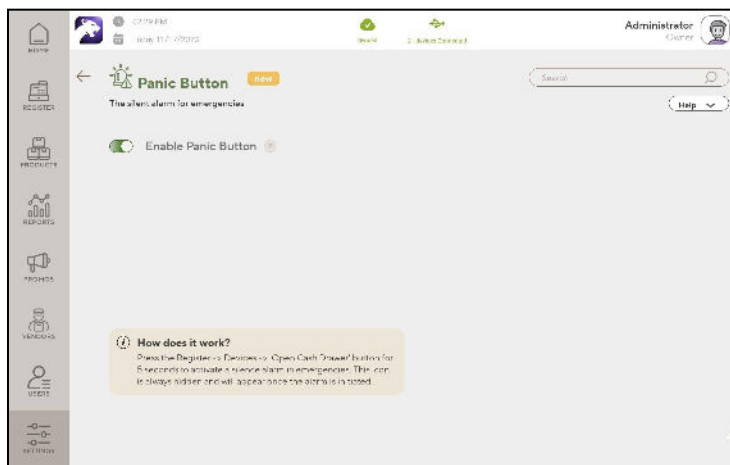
HOME

REGISTER

PRODUCTS

REPORTS

PROMOS

VENDORS

USERS

SETTINGS

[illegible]

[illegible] 11/7/2023

Ready

2 Device Connected

Administrator

Owner

Panic Button

New

The silent alarm for emergencies

Search

Help

Enable Panic Button

How does it work?

Press the Register -> Devices -> 'Open Cash Drawer' button for 5 seconds to activate a silence alarm in emergencies. This icon is always hidden and will appear once the alarm is initiated.